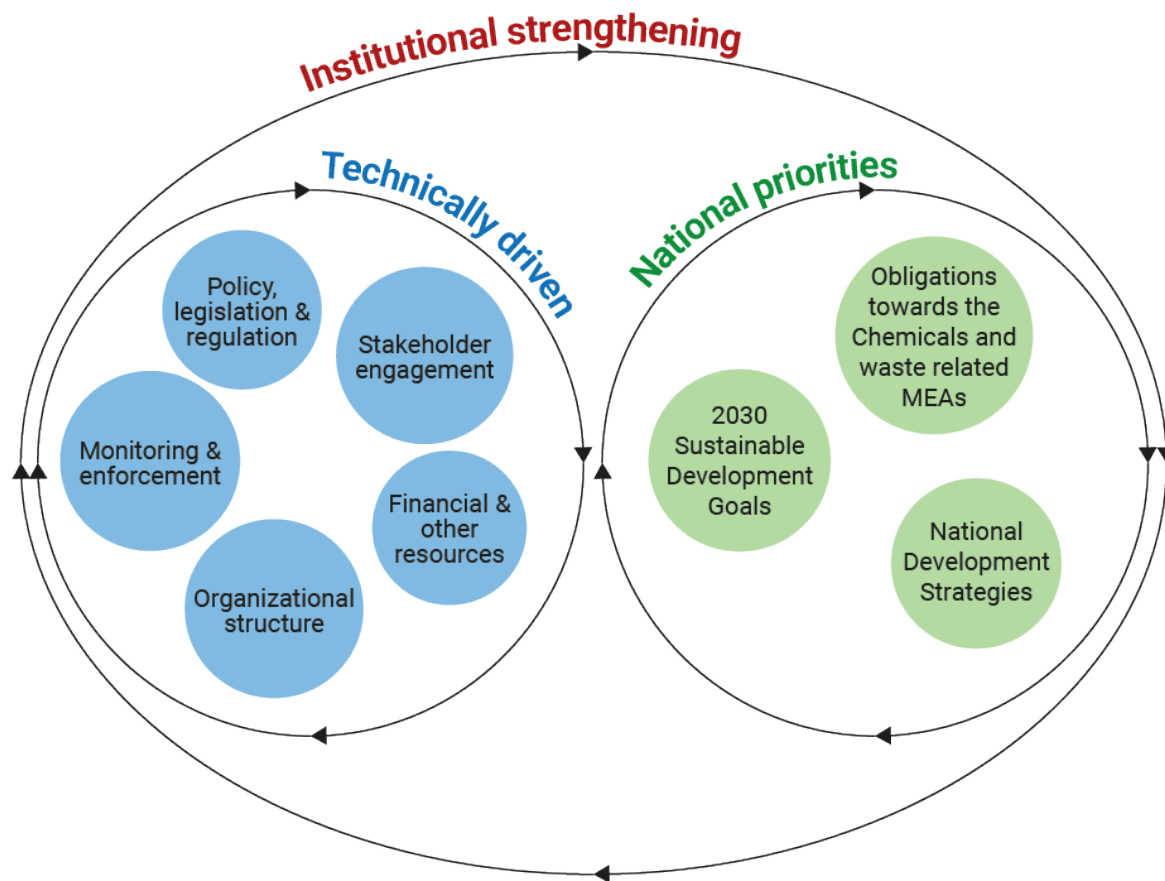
Institutional strengthening

Technically driven

Policy, legislation & regulation

Stakeholder engagement

Monitoring & enforcement

Financial & other resources

Organizational structure

National priorities

Obligations towards the Chemicals and waste related MEAs

2030 Sustainable Development Goals

National Development Strategies